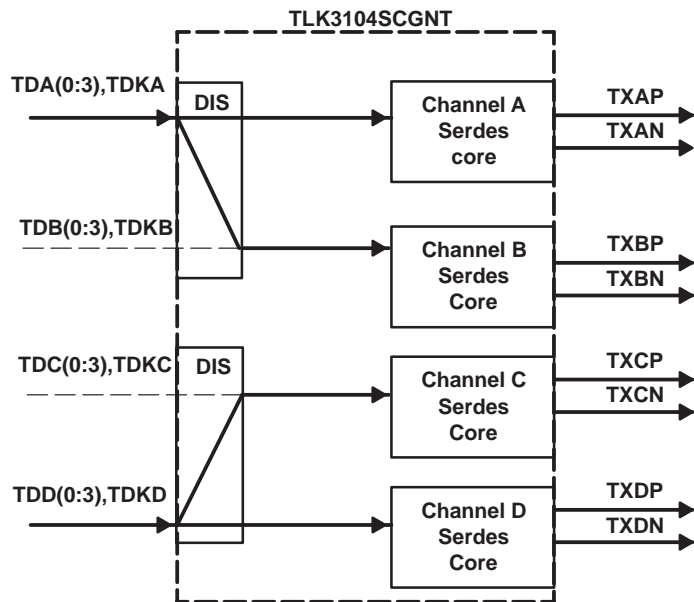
TLK3104SCGNT

TDA(0:3),TDKA

DIS

Channel A Serdes core

TXAP

TXAN

TDB(0:3),TDKB

Channel B Serdes Core

TXBP

TXBN

TDC(0:3),TDKC

DIS

Channel C Serdes Core

TXCP

TXCN

TDD(0:3),TDKD

Channel D Serdes Core

TXDP

TXDN